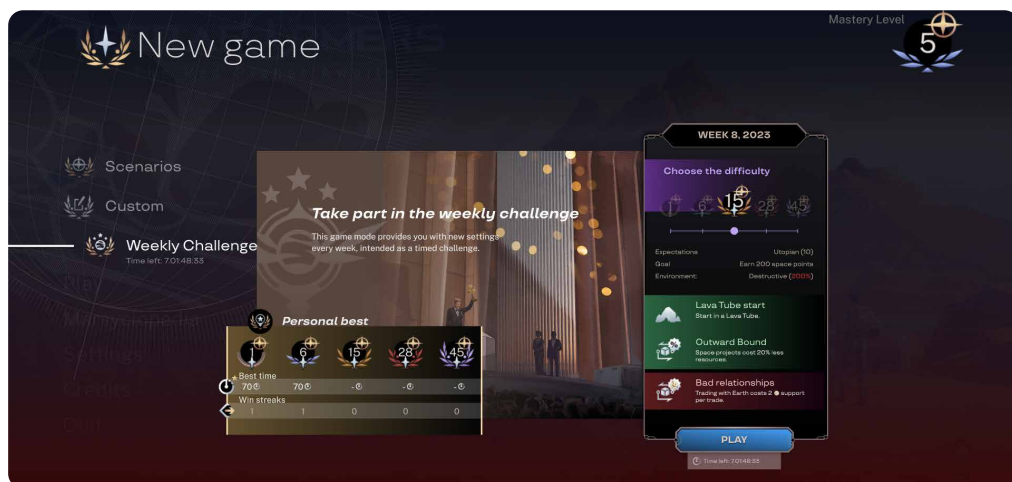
New game

Mastery Level
5

Scenarios
Custom
Weekly Challenge
Time left: 7.01:48:33

Take part in the weekly challenge
This game mode provides you with new settings every week, intended as a timed challenge.

Personal best
| 1 | 6 | 15 | 28 | 45 |
|---|---|---|---|---|
Best time
| 70 | 70 | - | - | - |
|---|---|---|---|---|
Win streaks
| 1 | 1 | 0 | 0 | 0 |
|---|---|---|---|---|

WEEK 8, 2023
Choose the difficulty
1 6 15 28 45
Expectations Utopian (10)
Goal Earn 200 space points
Environment Destructive (200%)

Lava Tube start
Start in a Lava Tube.

Outward Bound
Space projects cost 20% less resources.

Bad relationships
Trading with Earth costs 2 support per trade.

PLAY
Time left: 7.01:48:33